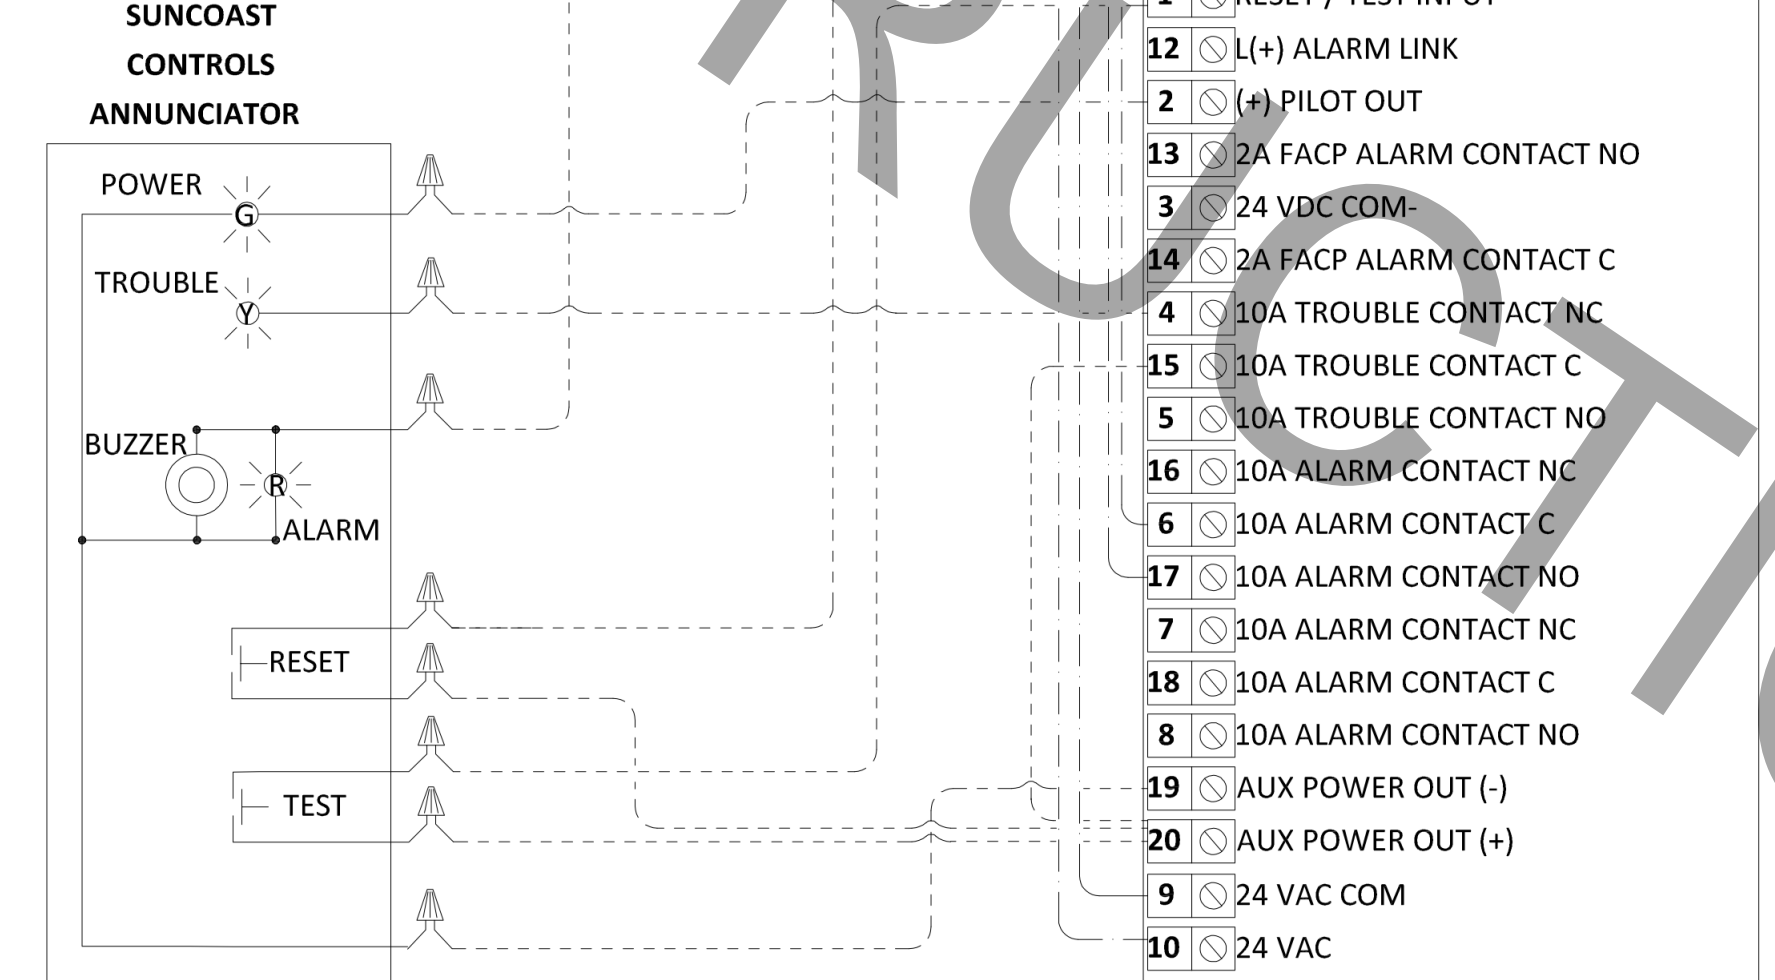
SUNCOAST
CONTROLS
ANNUNCIATOR

POWER
G
TROUBLE
Y
BUZZER
R
ALARM
RESET
TEST

| 1 | RESET / TEST INPUT |
|---|---|
| 12 | L(+) ALARM LINK |
| 2 | (+) PILOT OUT |
| 13 | 2A FACP ALARM CONTACT NO |
| 3 | 24 VDC COM- |
| 14 | 2A FACP ALARM CONTACT C |
| 4 | 10A TROUBLE CONTACT NC |
| 15 | 10A TROUBLE CONTACT C |
| 5 | 10A TROUBLE CONTACT NO |
| 16 | 10A ALARM CONTACT NC |
| 6 | 10A ALARM CONTACT C |
| 17 | 10A ALARM CONTACT NO |
| 7 | 10A ALARM CONTACT NC |
| 18 | 10A ALARM CONTACT C |
| 8 | 10A ALARM CONTACT NO |
| 19 | AUX POWER OUT (-) |
| 20 | AUX POWER OUT (+) |
| 9 | 24 VAC COM |
| 10 | 24 VAC |

RUCTIO